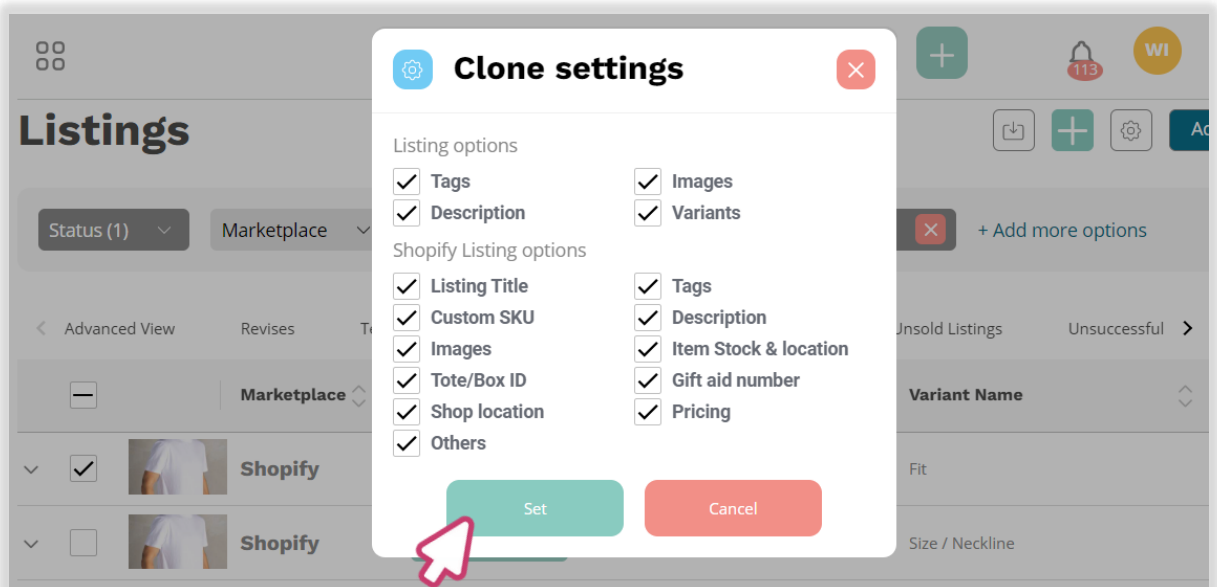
WI

113

Listings

Ad

Status (1)

Marketplace

+ Add more options

Advanced View

Revises

Te

Unsold Listings

Unsuccessful

Marketplace

Variant Name

Shopify

Fit

Shopify

Size / Neckline

Clone settings

Listing options

Tags

Images

Description

Variants

Shopify Listing options

Listing Title

Tags

Custom SKU

Description

Images

Item Stock & location

Tote/Box ID

Gift aid number

Shop location

Pricing

Others

Set

Cancel